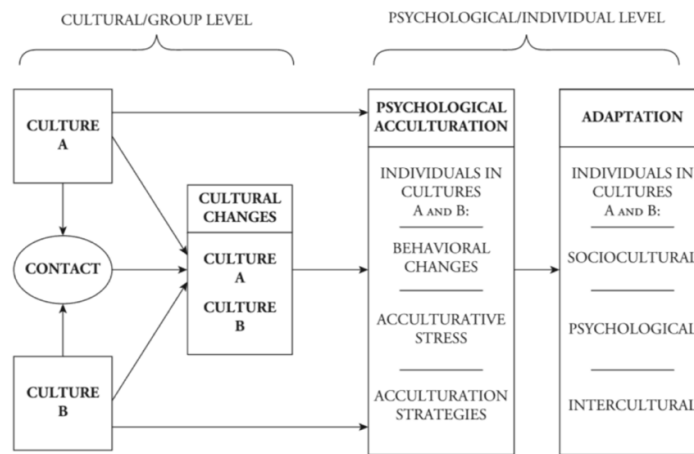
CULTURAL/GROUP LEVEL

PSYCHOLOGICAL/INDIVIDUAL LEVEL

CULTURE A

CONTACT

CULTURE B

CULTURAL CHANGES

CULTURE A

CULTURE B

PSYCHOLOGICAL ACCULTURATION

INDIVIDUALS IN CULTURES A AND B:

BEHAVIORAL CHANGES

ACCULTURATIVE STRESS

ACCULTURATION STRATEGIES

ADAPTATION

INDIVIDUALS IN CULTURES A AND B:

SOCIOCULTURAL

PSYCHOLOGICAL

INTERCULTURAL